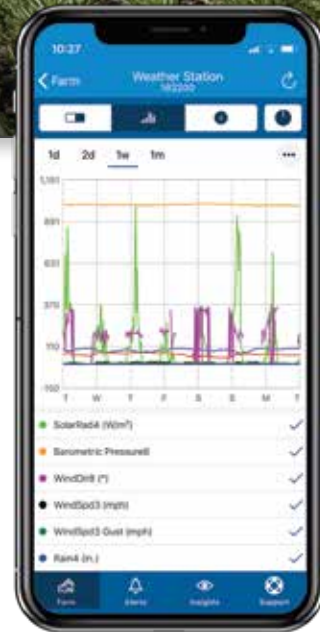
10:27

Farm

Weather Station
182200

1d 2d 1w 1m

1,151

891

631

370

110

-150

T W T F S S M T

SolarRad4 (W/m²)

Barometric Pressure6

WindDir8 (°)

WindSpd3 (mph)

WindSpd3 Gust (mph)

Rain4 (in.)

Farm

Alerts

Insights

Support